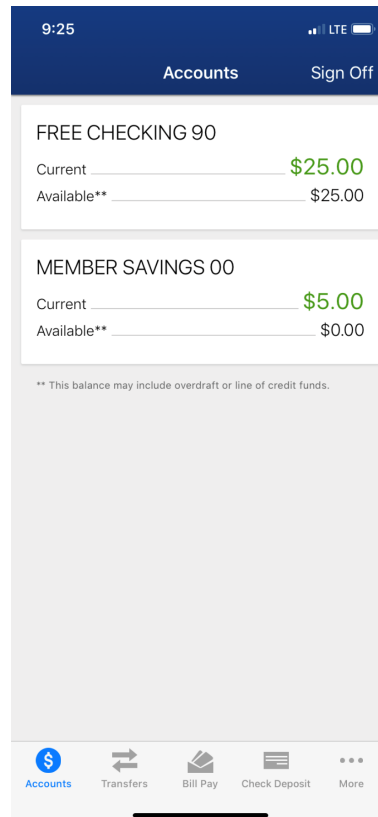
9:25 LTE

Accounts Sign Off

FREE CHECKING 90
Current $25.00
Available** $25.00

MEMBER SAVINGS 00
Current $5.00
Available** $0.00

** This balance may include overdraft or line of credit funds.

$ Accounts
Transfers
Bill Pay
Check Deposit
More